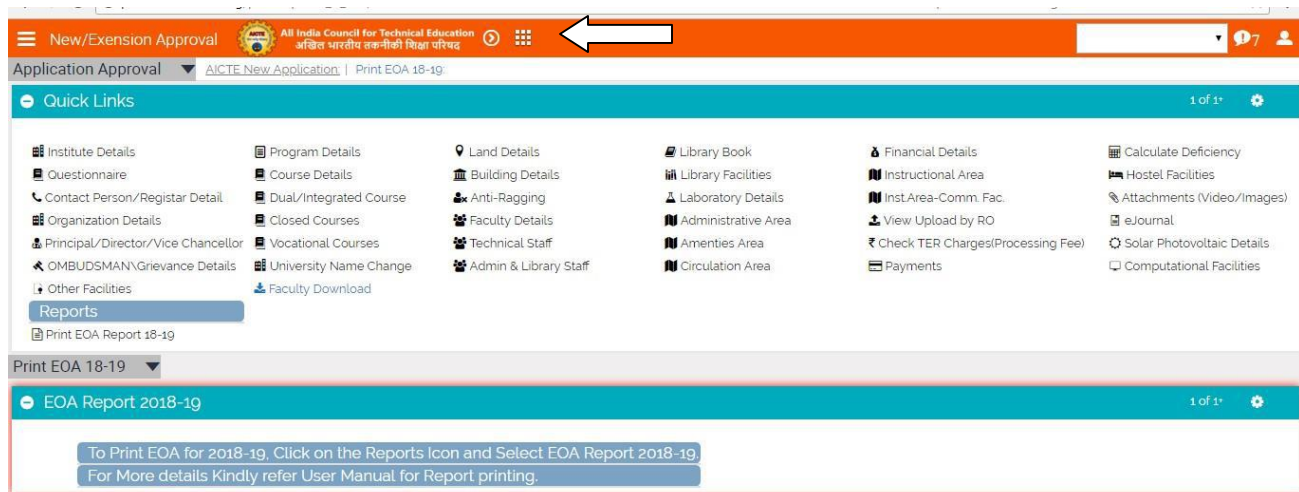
New/Exension Approval All India Council for Technical Education अखिल भारतीय तकनीकी शिक्षा परिषद 7

Application Approval AICTE New Application: | Print EOA 18-19:

Quick Links 1 of 1

Institute Details
Questionnaire
Contact Person/Registar Detail
Organization Details
Principal/Director/Vice Chancellor
OMBUDSMAN\Grievance Details
Other Facilities

Program Details
Course Details
Dual/Integrated Course
Closed Courses
Vocational Courses
University Name Change
Faculty Download

Land Details
Building Details
Anti-Ragging
Faculty Details
Technical Staff
Admin & Library Staff

Library Book
Library Facilities
Laboratory Details
Administrative Area
Amenties Area
Circulation Area

Financial Details
Instructional Area
Inst.Area-Comm. Fac.
View Upload by RO
Check TER Charges(Processing Fee)
Payments

Calculate Deficiency
Hostel Facilities
Attachments (Video/Images)
eJournal
Solar Photovoltaic Details
Computational Facilities

Reports
Print EOA Report 18-19

Print EOA 18-19

EOA Report 2018-19 1 of 1

To Print EOA for 2018-19, Click on the Reports Icon and Select EOA Report 2018-19.
For More details Kindly refer User Manual for Report printing.